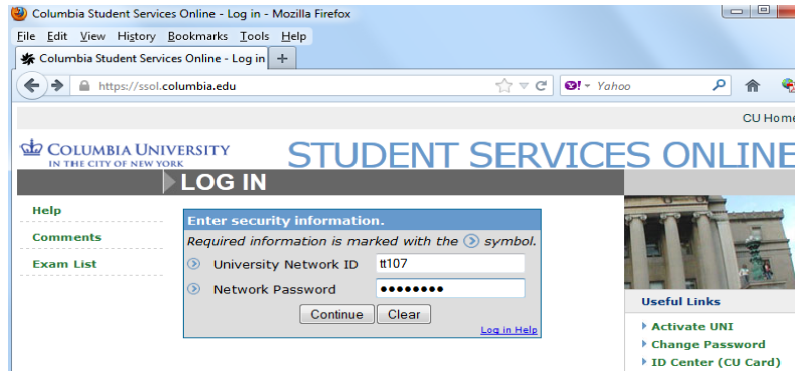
Columbia Student Services Online - Log in - Mozilla Firefox

File Edit View History Bookmarks Tools Help

Columbia Student Services Online - Log in +

https://ssol.columbia.edu

Yahoo

CU Home

COLUMBIA UNIVERSITY IN THE CITY OF NEW YORK

STUDENT SERVICES ONLINE

LOG IN

Help

Comments

Exam List

Enter security information.

Required information is marked with the symbol.

University Network ID tt107

Network Password ••••••••

Continue Clear

Log in Help

Useful Links

Activate UNI

Change Password

ID Center (CU Card)